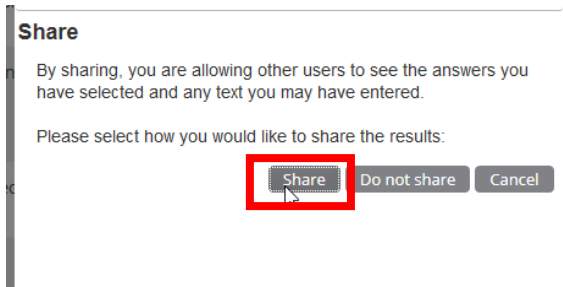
Share

By sharing, you are allowing other users to see the answers you have selected and any text you may have entered.

Please select how you would like to share the results:

Share Do not share Cancel